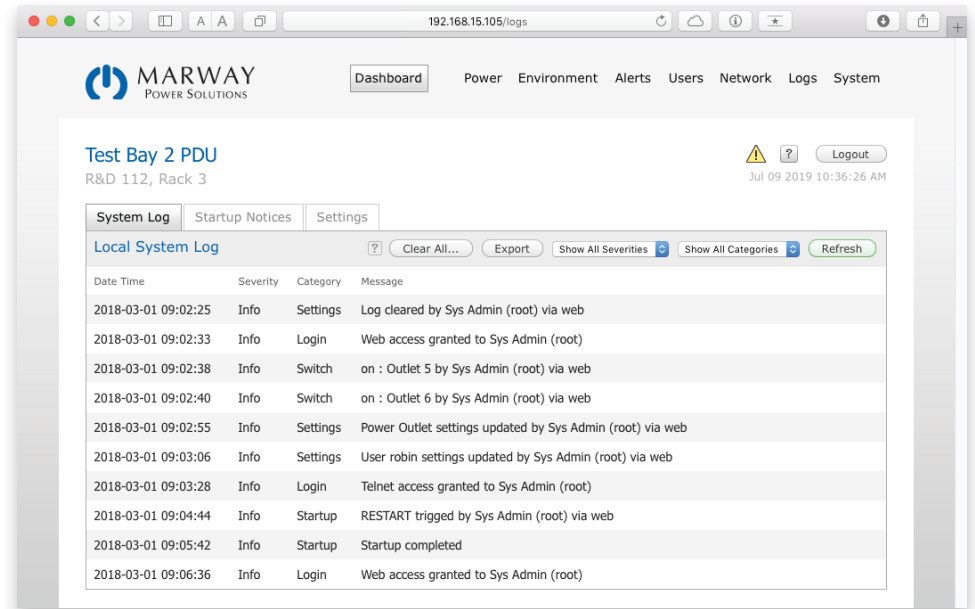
192.168.15.105/logs

MARWAY
POWER SOLUTIONS

Dashboard Power Environment Alerts Users Network Logs System

Test Bay 2 PDU
R&D 112, Rack 3

? Logout
Jul 09 2019 10:36:26 AM

System Log | Startup Notices | Settings

Local System Log

? Clear All... Export Show All Severities Show All Categories Refresh

| Date Time | Severity | Category | Message |
|---|---|---|---|
| 2018-03-01 09:02:25 | Info | Settings | Log cleared by Sys Admin (root) via web |
| 2018-03-01 09:02:33 | Info | Login | Web access granted to Sys Admin (root) |
| 2018-03-01 09:02:38 | Info | Switch | on : Outlet 5 by Sys Admin (root) via web |
| 2018-03-01 09:02:40 | Info | Switch | on : Outlet 6 by Sys Admin (root) via web |
| 2018-03-01 09:02:55 | Info | Settings | Power Outlet settings updated by Sys Admin (root) via web |
| 2018-03-01 09:03:06 | Info | Settings | User robin settings updated by Sys Admin (root) via web |
| 2018-03-01 09:03:28 | Info | Login | Telnet access granted to Sys Admin (root) |
| 2018-03-01 09:04:44 | Info | Startup | RESTART trigged by Sys Admin (root) via web |
| 2018-03-01 09:05:42 | Info | Startup | Startup completed |
| 2018-03-01 09:06:36 | Info | Login | Web access granted to Sys Admin (root) |